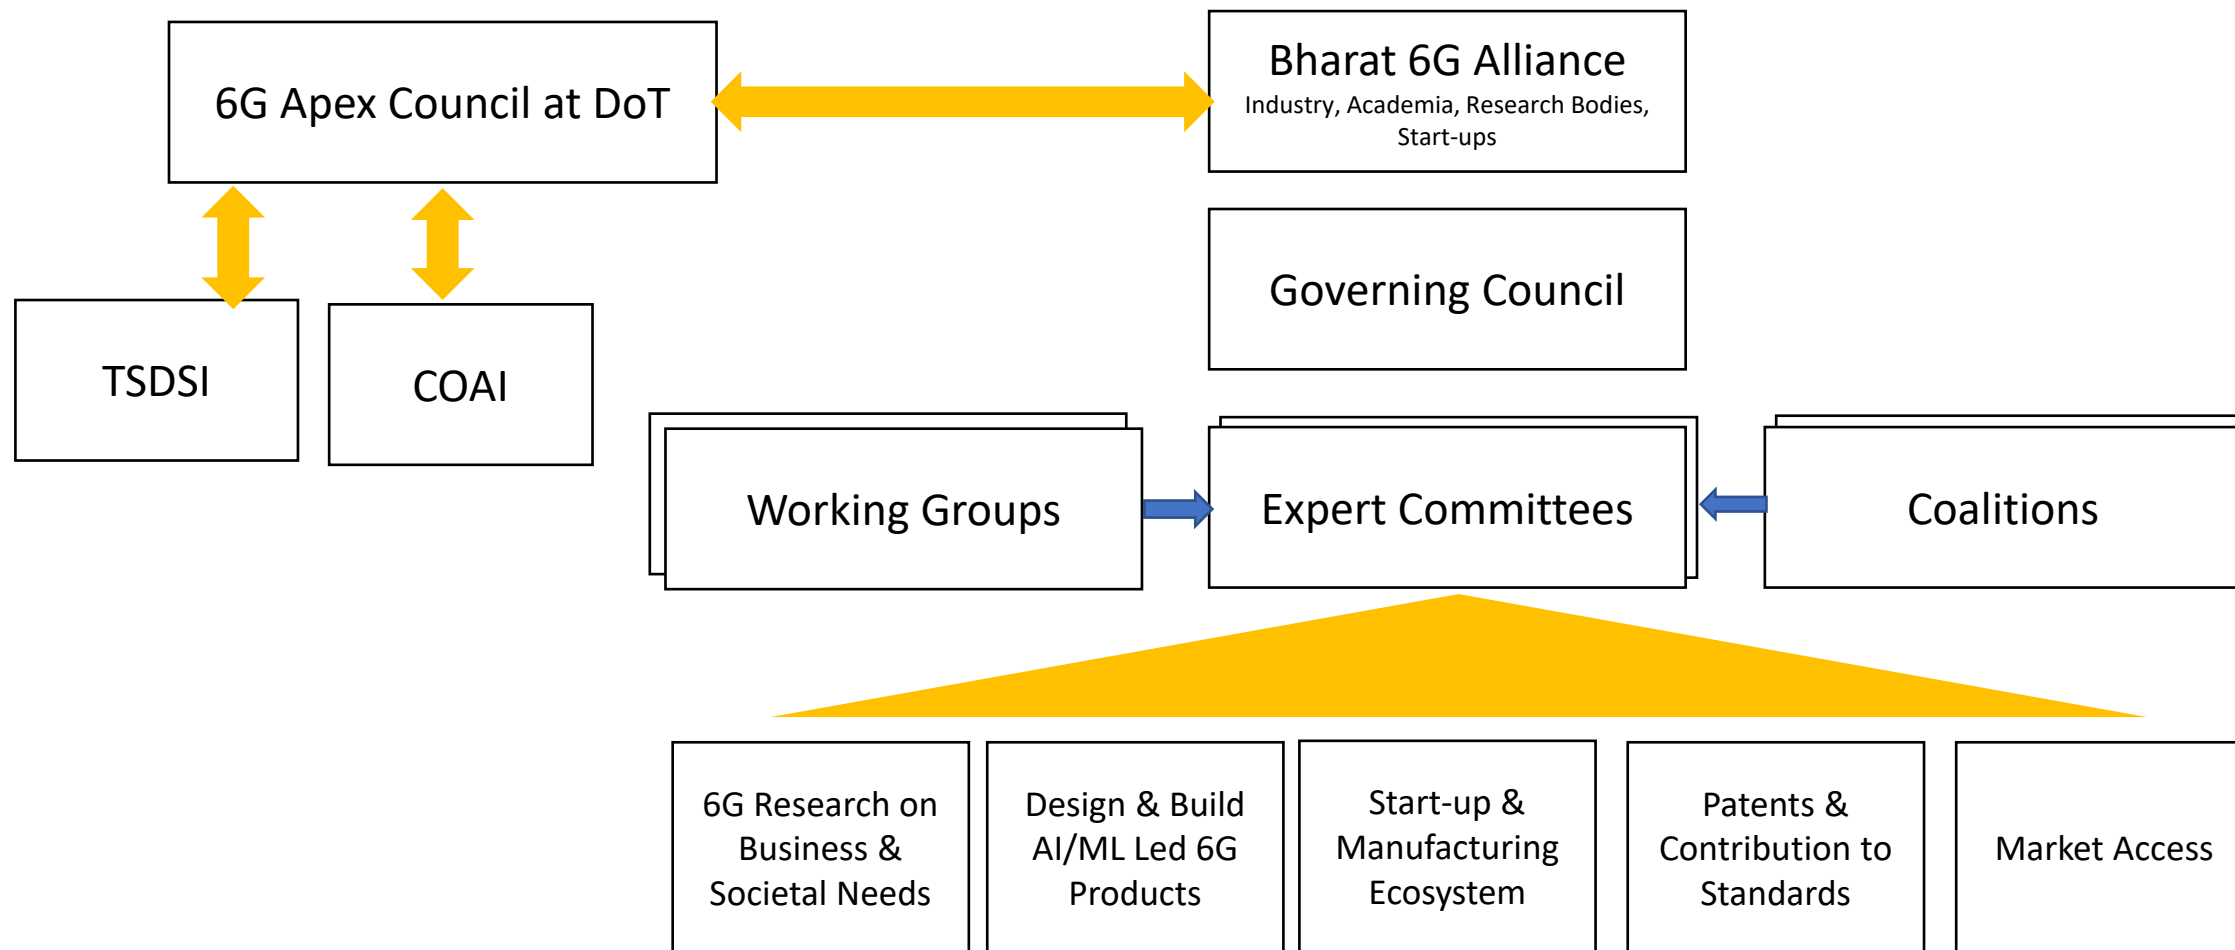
6G Apex Council at DoT

Bharat 6G Alliance
Industry, Academia, Research Bodies, Start-ups

TSDSI

COAI

Governing Council

Working Groups

Expert Committees

Coalitions

6G Research on Business & Societal Needs

Design & Build AI/ML Led 6G Products

Start-up & Manufacturing Ecosystem

Patents & Contribution to Standards

Market Access